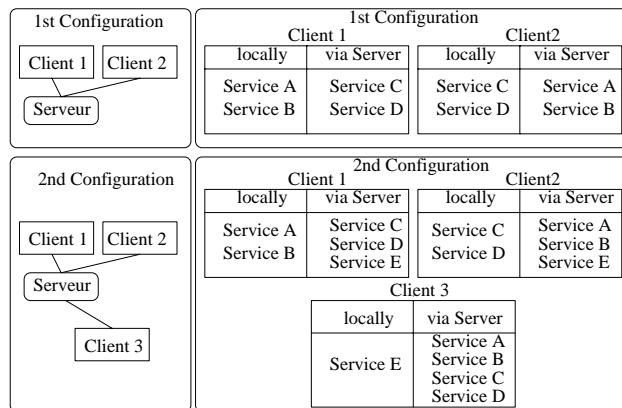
1st Configuration

Client 1
Client 2
Serveur

1st Configuration

Client 1

| locally | via Server |
|---|---|
| Service A Service B | Service C Service D |

Client2

| locally | via Server |
|---|---|
| Service C Service D | Service A Service B |

2nd Configuration

Client 1
Client 2
Serveur
Client 3

2nd Configuration

Client 1

| locally | via Server |
|---|---|
| Service A Service B | Service C Service D Service E |

Client2

| locally | via Server |
|---|---|
| Service C Service D | Service A Service B Service E |

Client 3

| locally | via Server |
|---|---|
| Service E | Service A Service B Service C Service D |